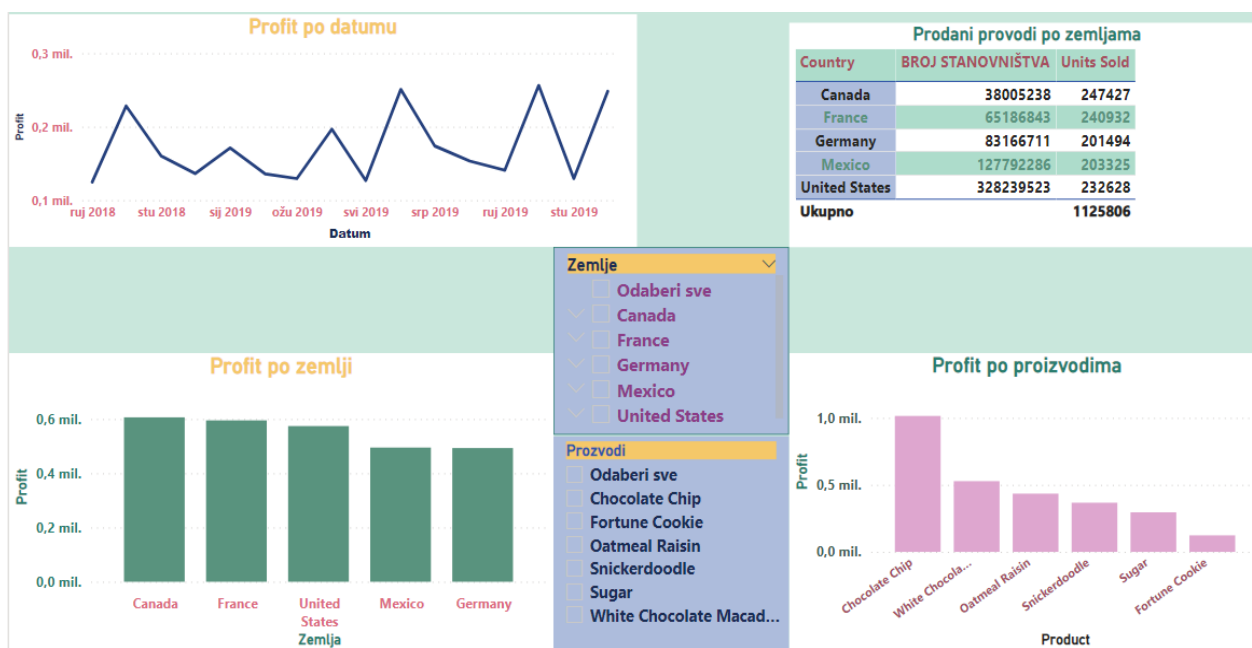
Profit po datumu

0,3 mil.
0,2 mil.
0,1 mil.
Profit
ruj 2018 stu 2018 sij 2019 ožu 2019 svi 2019 srp 2019 ruj 2019 stu 2019
Datum

Prodani provodi po zemljama

| Country | BROJ STANOVNIŠTVA | Units Sold |
|---|---|---|
| Canada | 38005238 | 247427 |
| France | 65186843 | 240932 |
| Germany | 83166711 | 201494 |
| Mexico | 127792286 | 203325 |
| United States | 328239523 | 232628 |
| Ukupno | | 1125806 |

Zemlje
Odaberi sve
Canada
France
Germany
Mexico
United States

Prozvodi
Odaberi sve
Chocolate Chip
Fortune Cookie
Oatmeal Raisin
Snickerdoodle
Sugar
White Chocolate Macad...

Profit po zemlji

0,6 mil.
0,4 mil.
0,2 mil.
0,0 mil.
Profit
Canada France United States Mexico Germany
Zemlja

Profit po proizvodima

1,0 mil.
0,5 mil.
0,0 mil.
Profit
Chocolate Chip White Chocola... Oatmeal Raisin Snickerdoodle Sugar Fortune Cookie
Product